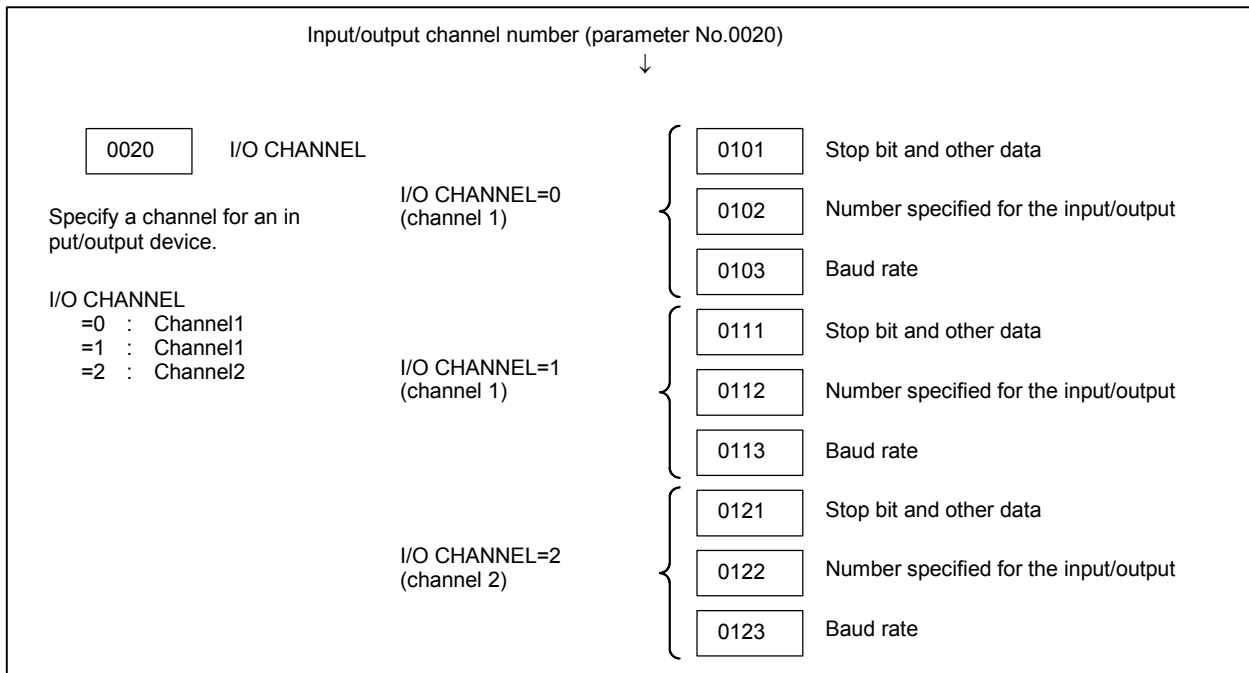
Input/output channel number (parameter No.0020)
↓

0020 I/O CHANNEL

Specify a channel for an in put/output device.

I/O CHANNEL
=0 : Channel1
=1 : Channel1
=2 : Channel2

I/O CHANNEL=0
(channel 1)

0101 Stop bit and other data
0102 Number specified for the input/output
0103 Baud rate

I/O CHANNEL=1
(channel 1)

0111 Stop bit and other data
0112 Number specified for the input/output
0113 Baud rate

I/O CHANNEL=2
(channel 2)

0121 Stop bit and other data
0122 Number specified for the input/output
0123 Baud rate